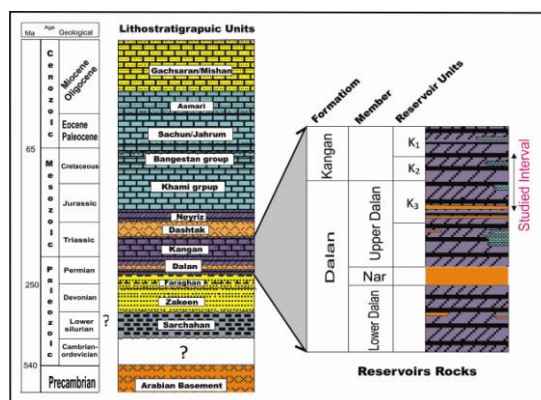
Ma Age Geological

Cenozoic
Miocene Oligocene
Eocene Paleocene
65
Mesozoic
Cretaceous
Jurassic
Triassic
250
Paleozoic
Permian
Devonian
Lower silurian
Cambrian-ordovician
540
Precambrian

Lithostratigrapuic Units

Gachsaran/Mishan
Asmari
Sachun/Jahrum
Bangestan group
Khami grpup
Neyriz
Dashtak
Kangan
Dalan
Faraghan
Zakeen
?
Sarchahan
?
Arabian Basement

Formatiom
Member
Reservoir Units

Kangan
$K_1$
$K_2$
Dalan
Upper Dalan
$K_3$
Nar
Lower Dalan

Studied Interval

Reservoirs Rocks